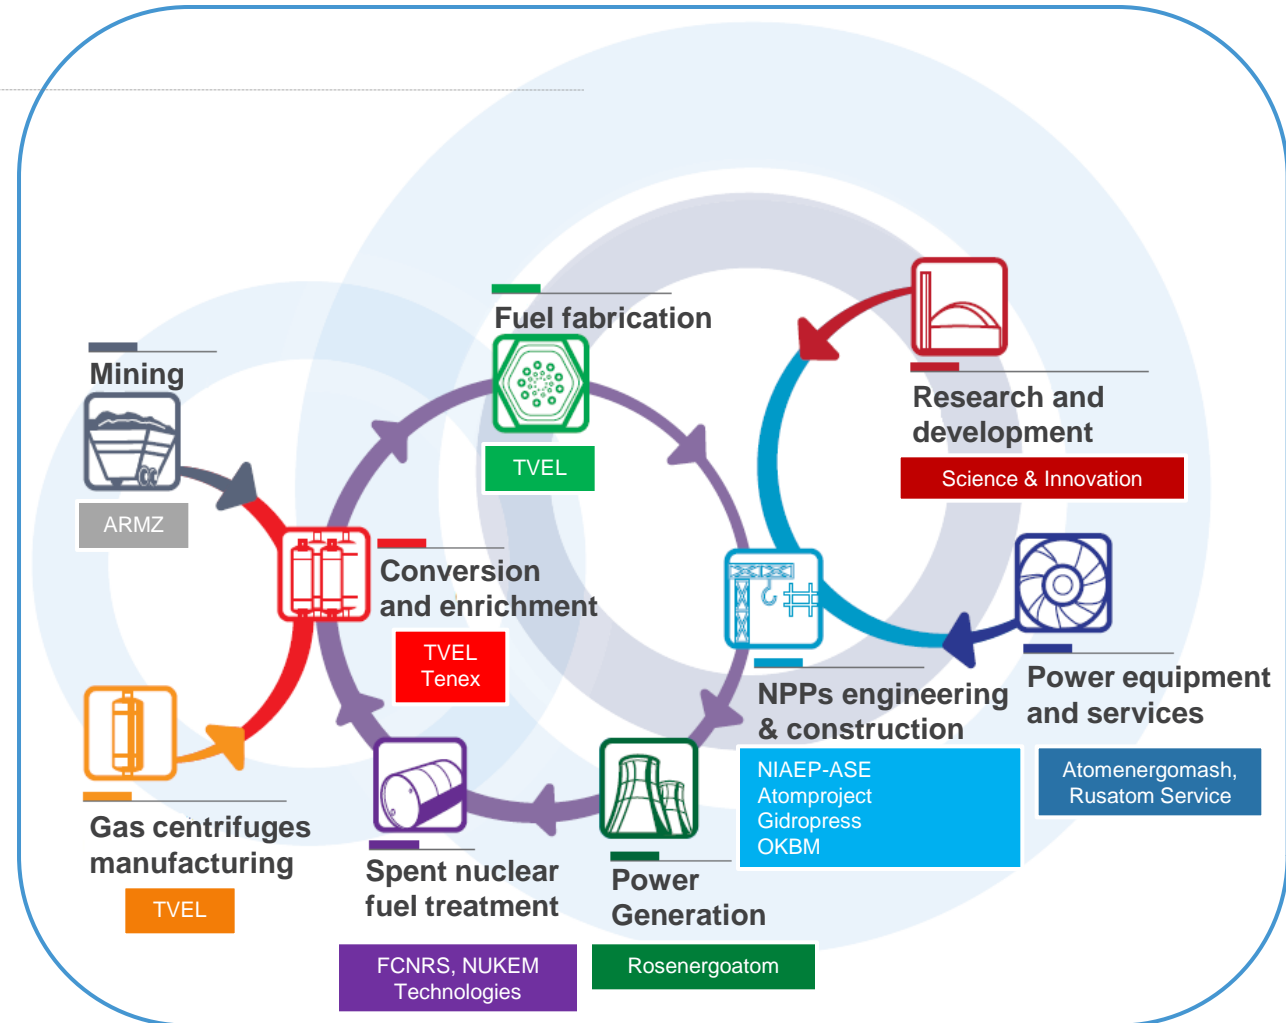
Fuel fabrication

TVEL

Research and development

Science & Innovation

Mining

ARMZ

Conversion and enrichment

TVEL
Tenex

Power equipment and services

Atomenergomash, Rusatom Service

NPPs engineering & construction

NIAEP-ASE
Atomproject
Gidropress
OKBM

Gas centrifuges manufacturing

TVEL

Spent nuclear fuel treatment

FCNRS, NUKEM Technologies

Power Generation

Rosenergoatom